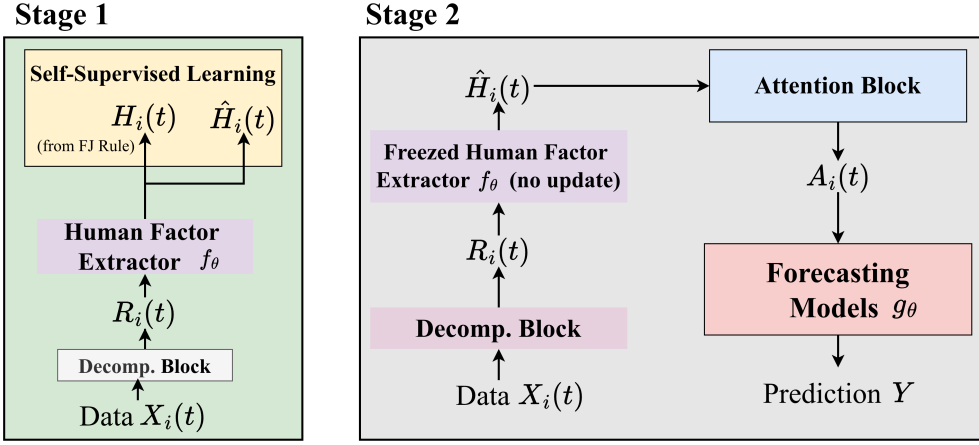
Stage 1

Self-Supervised Learning

$H_i(t)$ $\hat{H}_i(t)$

(from FJ Rule)

Human Factor Extractor $f_\theta$

$R_i(t)$

Decomp. Block

Data $X_i(t)$

Stage 2

$\hat{H}_i(t)$

Attention Block

Freezed Human Factor Extractor $f_\theta$ (no update)

$A_i(t)$

$R_i(t)$

Forecasting Models $g_\theta$

Decomp. Block

Data $X_i(t)$

Prediction $Y$